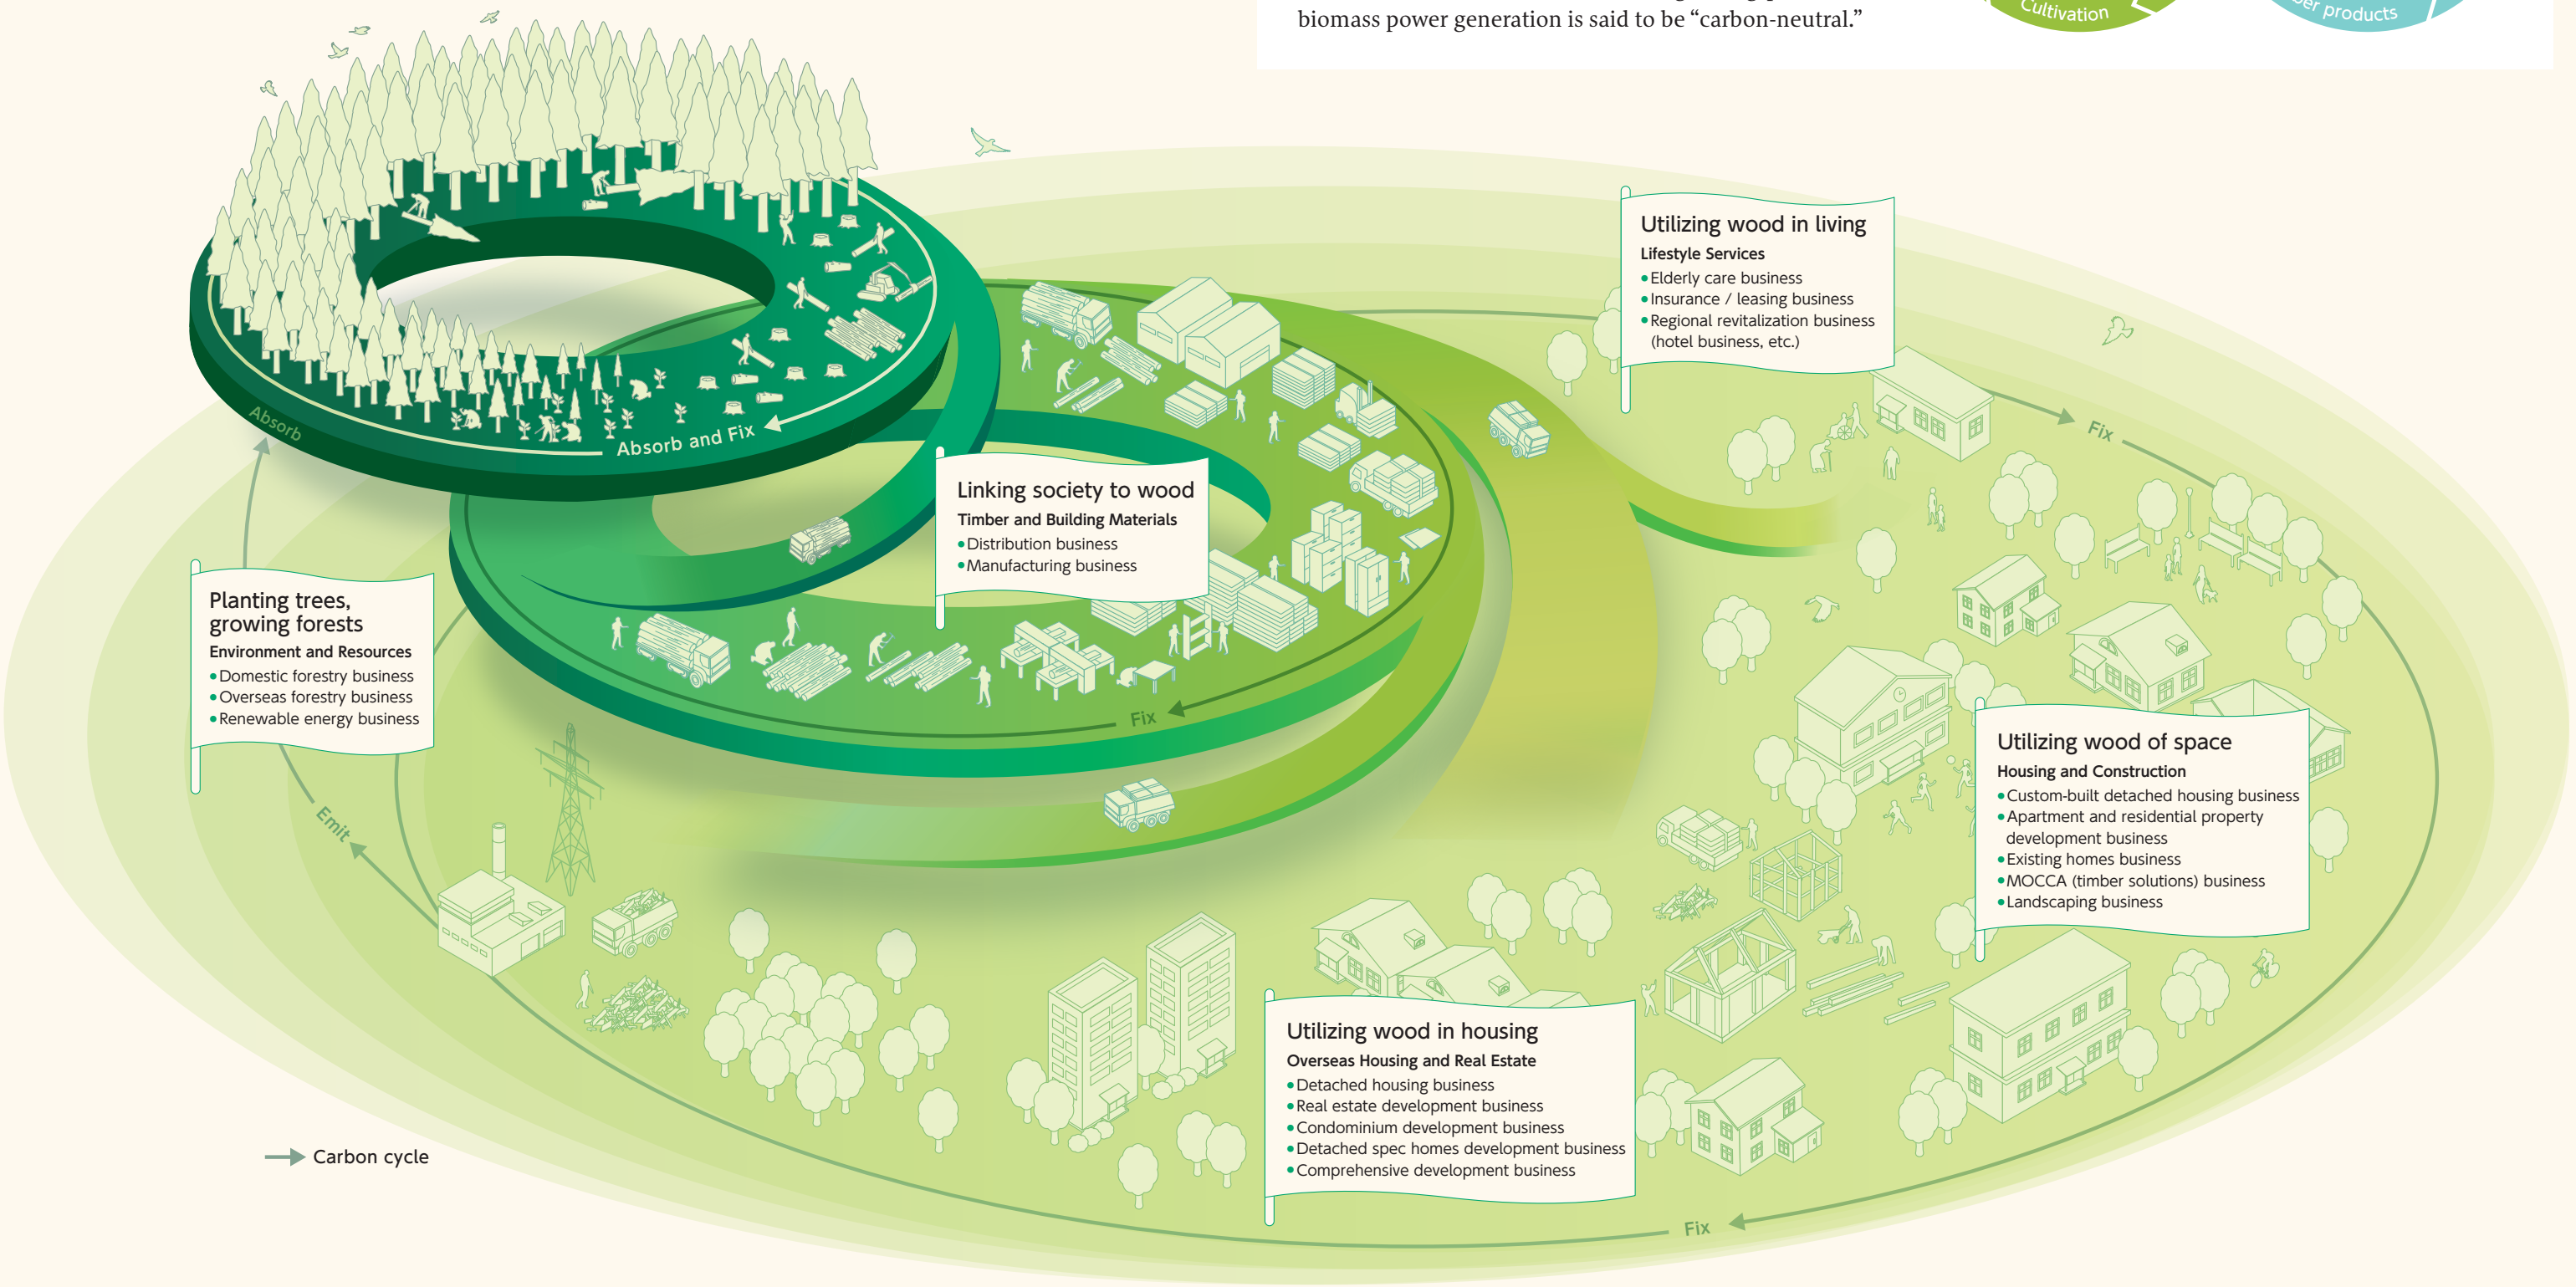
biomass power generation is said to be “carbon-neutral.”

Cultivation

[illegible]er products

Absorb

Absorb and Fix

Utilizing wood in living
Lifestyle Services
•Elderly care business
•Insurance / leasing business
•Regional revitalization business (hotel business, etc.)

Fix

Linking society to wood
Timber and Building Materials
•Distribution business
•Manufacturing business

Planting trees, growing forests
Environment and Resources
•Domestic forestry business
•Overseas forestry business
•Renewable energy business

Fix

Emit

Utilizing wood of space
Housing and Construction
•Custom-built detached housing business
•Apartment and residential property development business
•Existing homes business
•MOCCA (timber solutions) business
•Landscaping business

Utilizing wood in housing
Overseas Housing and Real Estate
•Detached housing business
•Real estate development business
•Condominium development business
•Detached spec homes development business
•Comprehensive development business

Carbon cycle

Fix